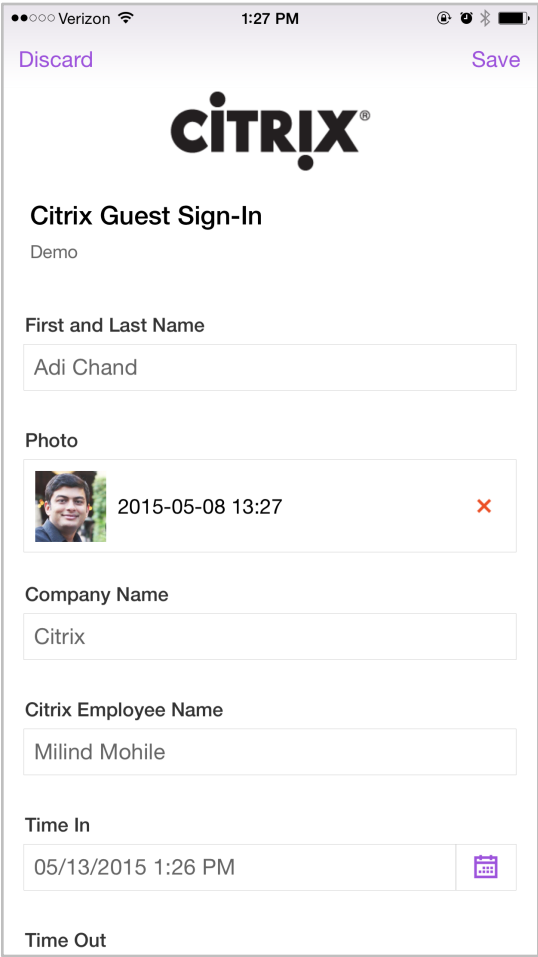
●●○○○ Verizon 1:27 PM

Discard Save

CITRIX®

Citrix Guest Sign-In

Demo

First and Last Name

Adi Chand

Photo

2015-05-08 13:27 ×

Company Name

Citrix

Citrix Employee Name

Milind Mohile

Time In

05/13/2015 1:26 PM

Time Out